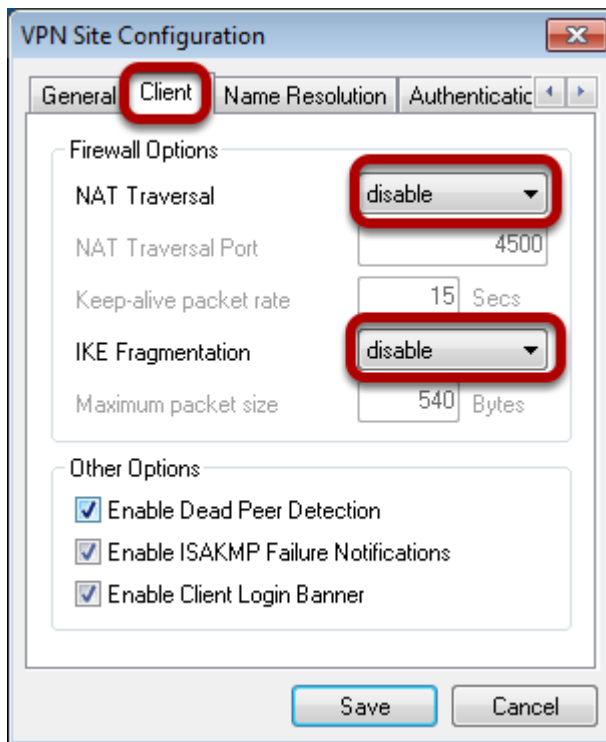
VPN Site Configuration

General | Client | Name Resolution | Authenticatic

Firewall Options

NAT Traversal disable

NAT Traversal Port 4500

Keep-alive packet rate 15 Secs

IKE Fragmentation disable

Maximum packet size 540 Bytes

Other Options

Enable Dead Peer Detection

Enable ISAKMP Failure Notifications

Enable Client Login Banner

Save Cancel